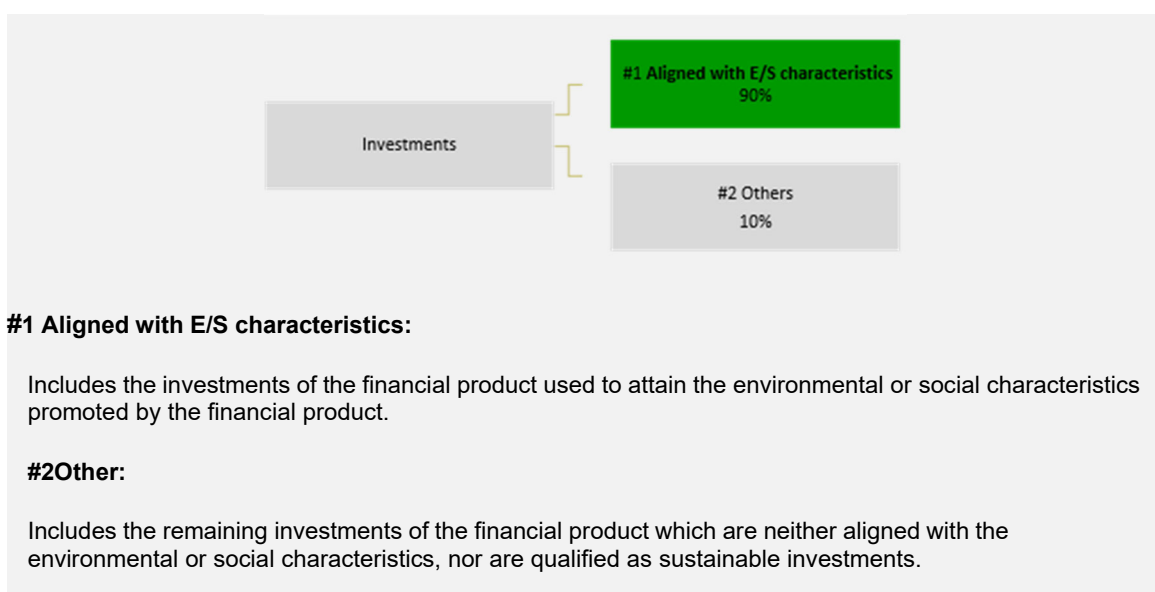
#1 Aligned with E/S characteristics
90%

Investments

#2 Others
10%

#1 Aligned with E/S characteristics:

Includes the investments of the financial product used to attain the environmental or social characteristics promoted by the financial product.

#2Other:

Includes the remaining investments of the financial product which are neither aligned with the environmental or social characteristics, nor are qualified as sustainable investments.